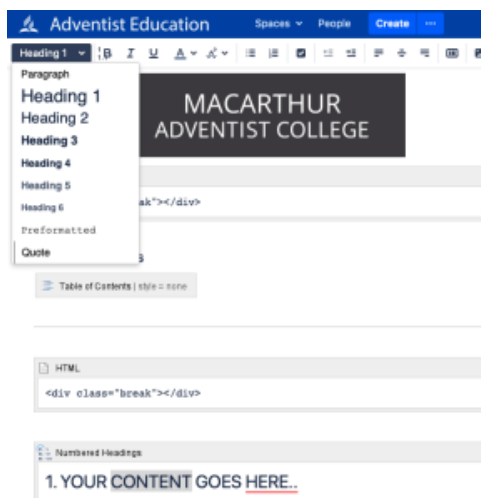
Adventist Education Spaces People Create ···

Heading 1 B I U A

Paragraph

Heading 1

Heading 2

Heading 3

Heading 4

Heading 5

Heading 6

Preformatted

Quote

MACARTHUR
ADVENTIST COLLEGE

ak"></div>

S

Table of Contents | style = none

HTML

<div class="break"></div>

Numbered Headings

1. YOUR CONTENT GOES HERE..